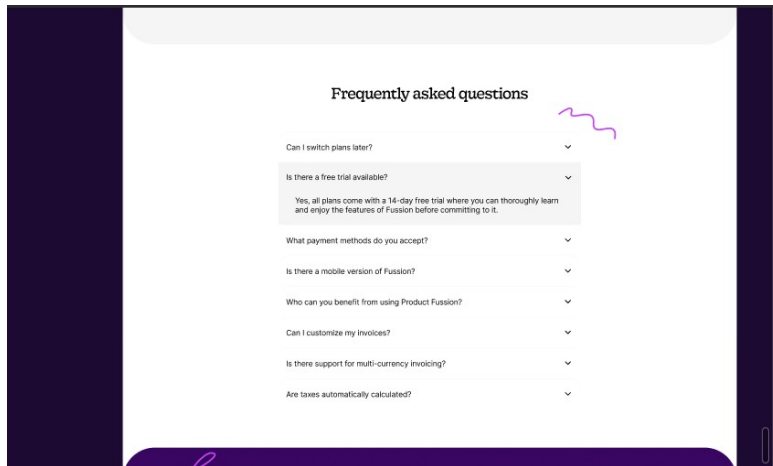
Frequently asked questions

Can I switch plans later?

Is there a free trial available?

Yes, all plans come with a 14-day free trial where you can thoroughly learn and enjoy the features of Fussion before committing to it.

What payment methods do you accept?

Is there a mobile version of Fussion?

Who can you benefit from using Product Fussion?

Can I customize my invoices?

Is there support for multi-currency invoicing?

Are taxes automatically calculated?